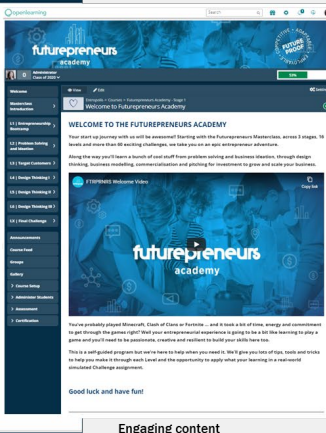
openlearning

futurepreneurs academy

FUTURE PROOF

Administrator Class of 2020

Welcome

Masterclass Introduction

L1 | Entrepreneurship Bootcamp

L2 | Problem Solving and Ideation

L3 | Target Customers

L4 | Design Thinking I

L5 | Design Thinking II

L6 | Design Thinking III

L7 | Final Challenge

Announcements

Course Feed

Groups

Gallery

Course Setup

Administer Students

Assessment

Certification

View

Edit

Welcome to Futurepreneurs Academy

WELCOME TO THE FUTUREPRENEURS ACADEMY

Your start up journey with us will be awesome!! Starting with the Futurepreneurs Masterclass, across 3 stages, 16 levels and more than 60 exciting challenges, we take you on an epic entrepreneur adventure.

Along the way you'll learn a bunch of cool stuff from problem solving and business ideation, through design thinking, business modelling, commercialisation and pitching for investment to grow and scale your business.

FTRPRNRS Welcome Video

Copy link

futurepreneurs academy

You've probably played Minecraft, Clash of Clans or Fortnite ... and it took a bit of time, energy and commitment to get through the games right? Well your entrepreneurial experience is going to be a bit like learning to play a game and you'll need to be passionate, creative and resilient to build your skills here too.

This is a self-guided program but we're here to help when you need it. We'll give you lots of tips, tools and tricks to help you make it through each Level and the opportunity to apply what your learning in a real-world simulated Challenge assignment.

Good luck and have fun!

Engaging content